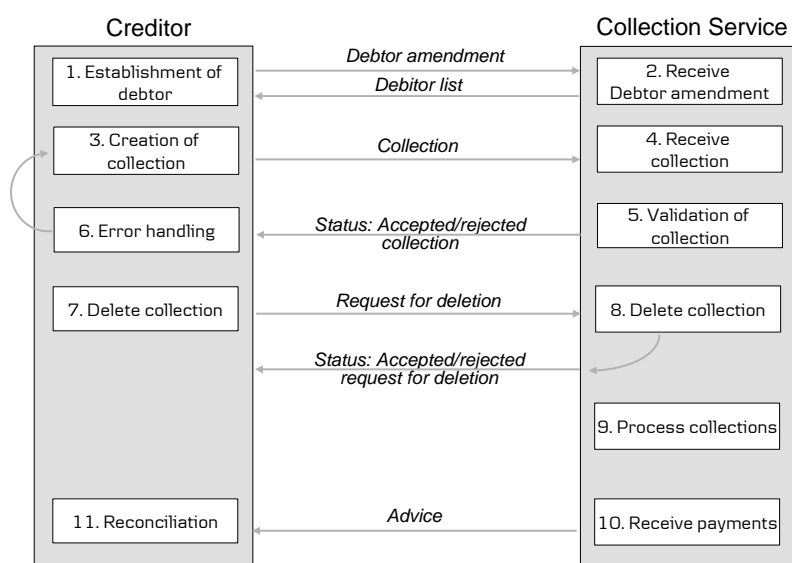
Creditor

Collection Service

1. Establishment of debtor

Debtor amendment

Debtor list

2. Receive Debtor amendment

3. Creation of collection

Collection

4. Receive collection

6. Error handling

Status: Accepted/rejected collection

5. Validation of collection

7. Delete collection

Request for deletion

8. Delete collection

Status: Accepted/rejected request for deletion

9. Process collections

11. Reconciliation

Advice

10. Receive payments